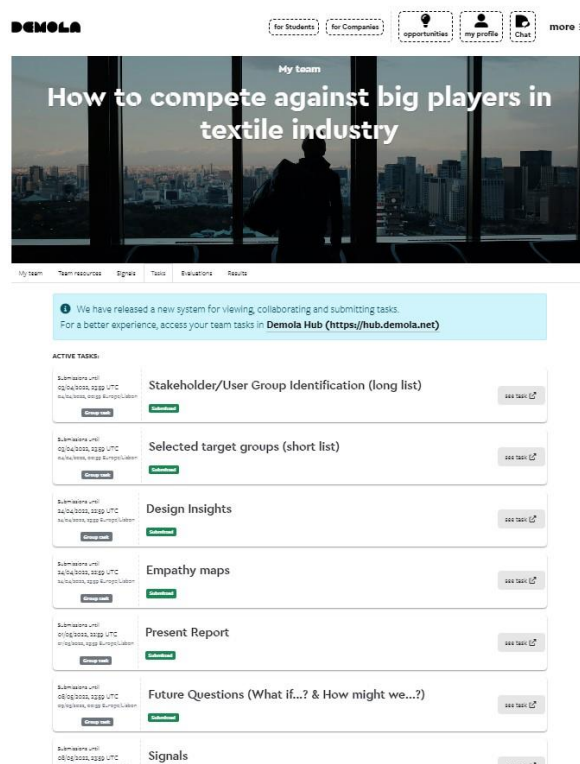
DEMOLA

for Students for Companies opportunities my profile Chat more

My team

How to compete against big players in textile industry

My team Team resources Signals Tasks Evaluations Results

We have released a new system for viewing, collaborating and submitting tasks. For a better experience, access your team tasks in Demola Hub (https://hub.demola.net)

ACTIVE TASKS:

Submissions until 03/04/2022, 23:59 UTC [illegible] Group task
Stakeholder/User Group Identification (long list)
Submitted
see task

Submissions until 03/04/2022, 23:59 UTC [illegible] Group task
Selected target groups (short list)
Submitted
see task

Submissions until 24/04/2022, 23:59 UTC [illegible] Group task
Design Insights
Submitted
see task

Submissions until 24/04/2022, 23:59 UTC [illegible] Group task
Empathy maps
Submitted
see task

Submissions until 01/05/2022, 23:59 UTC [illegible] Group task
Present Report
Submitted
see task

Submissions until 08/05/2022, 23:59 UTC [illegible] Group task
Future Questions (What if...? & How might we...?)
Submitted
see task

Submissions until 08/05/2022, 23:59 UTC
Signals